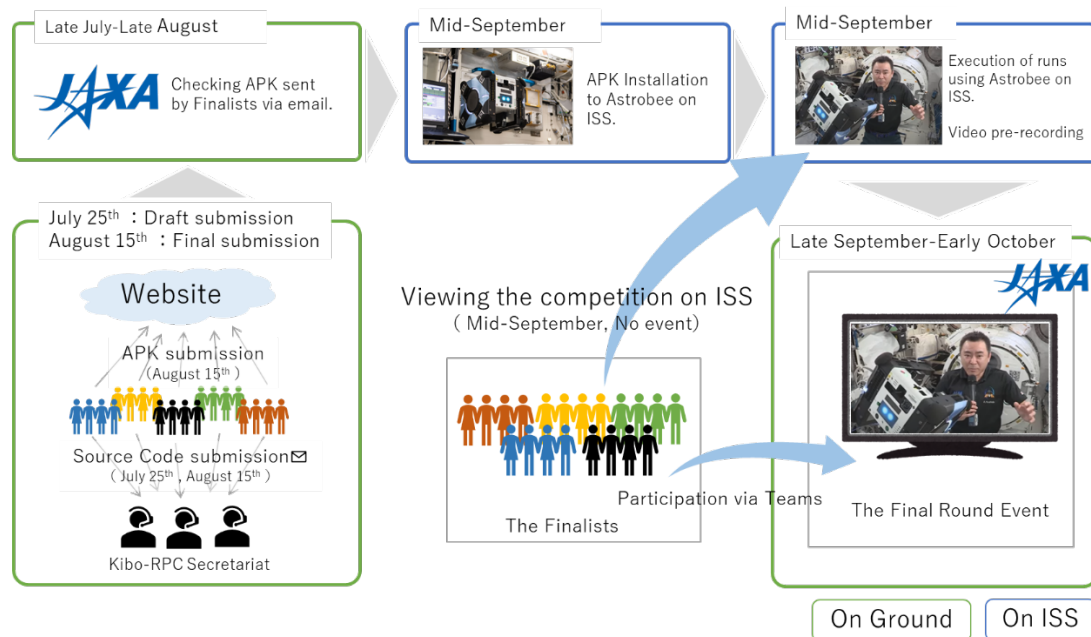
Late July-Late August

JAXA

Checking APK sent by Finalists via email.

Mid-September

APK Installation to Astrobee on ISS.

Mid-September

Execution of runs using Astrobee on ISS.

Video pre-recording

July 25$^{th}$ ：Draft submission
August 15$^{th}$ ：Final submission

Website

APK submission
(August 15$^{th}$)

Source Code submission
(July 25$^{th}$, August 15$^{th}$)

Kibo-RPC Secretariat

Viewing the competition on ISS
(Mid-September, No event)

The Finalists

Participation via Teams

Late September-Early October

JAXA

The Final Round Event

On Ground

On ISS